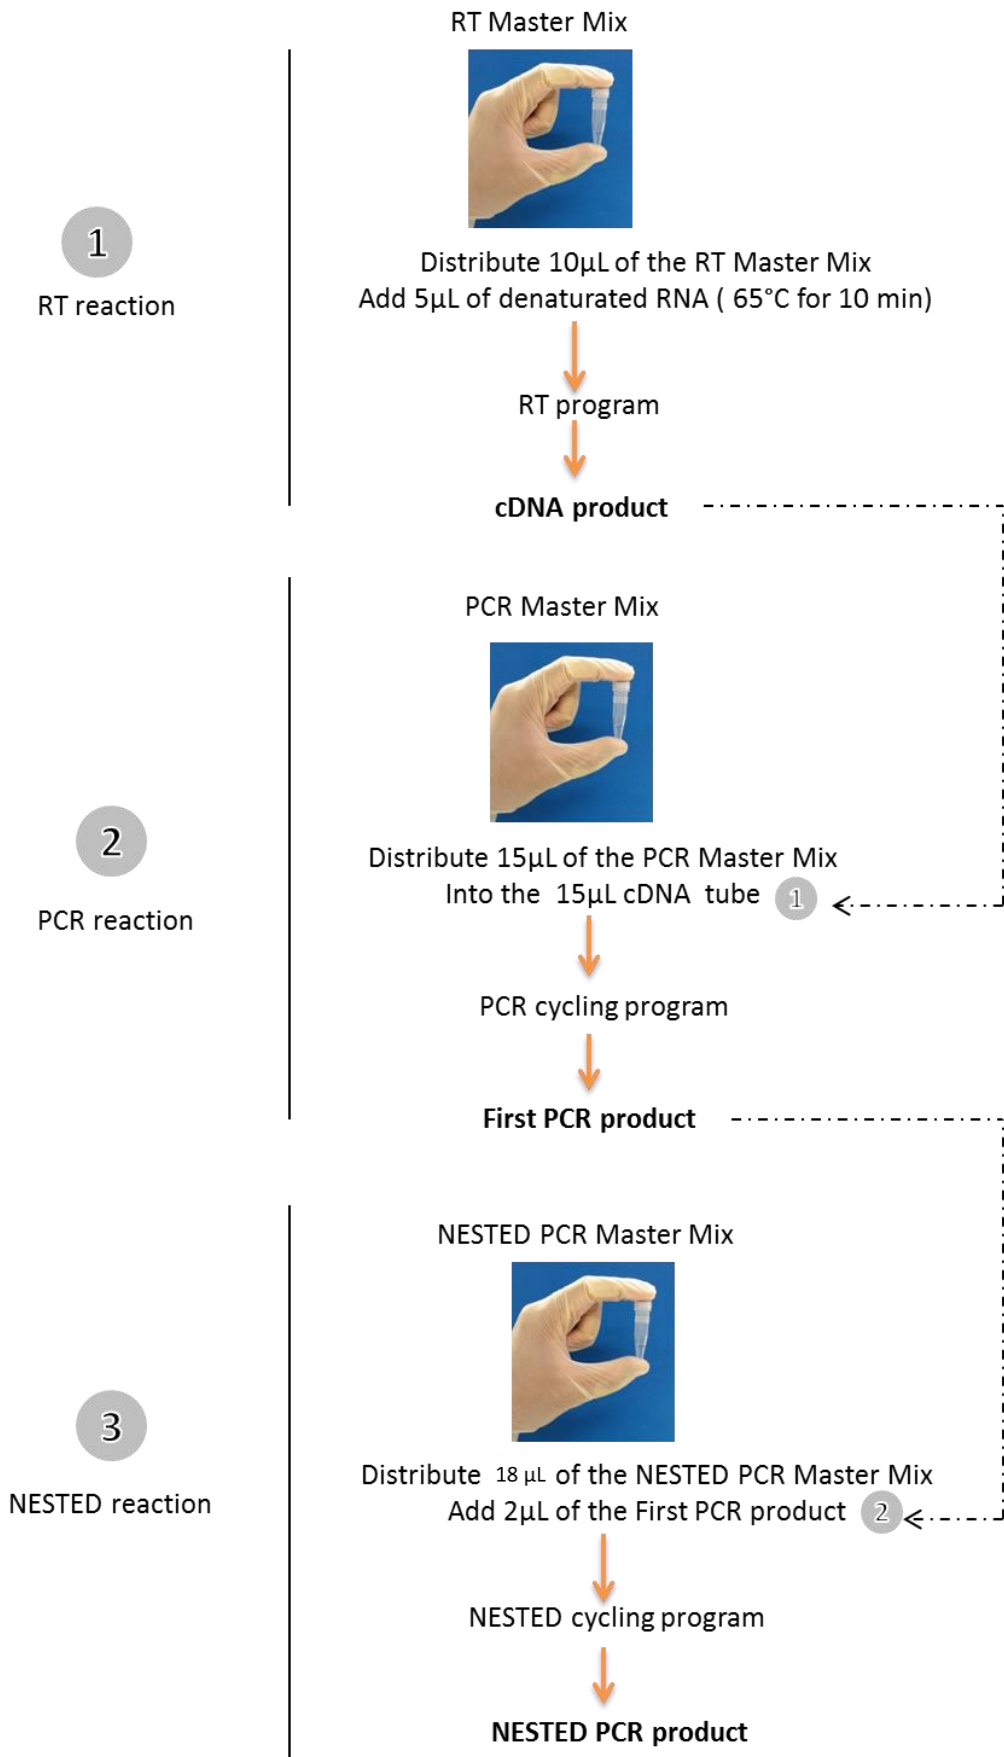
1
RT reaction

RT Master Mix

Distribute 10µL of the RT Master Mix
Add 5µL of denaturated RNA ( 65°C for 10 min)

RT program

**cDNA product**

2
PCR reaction

PCR Master Mix

Distribute 15µL of the PCR Master Mix
Into the 15µL cDNA tube 1

PCR cycling program

**First PCR product**

3
NESTED reaction

NESTED PCR Master Mix

Distribute 18 µL of the NESTED PCR Master Mix
Add 2µL of the First PCR product 2

NESTED cycling program

**NESTED PCR product**